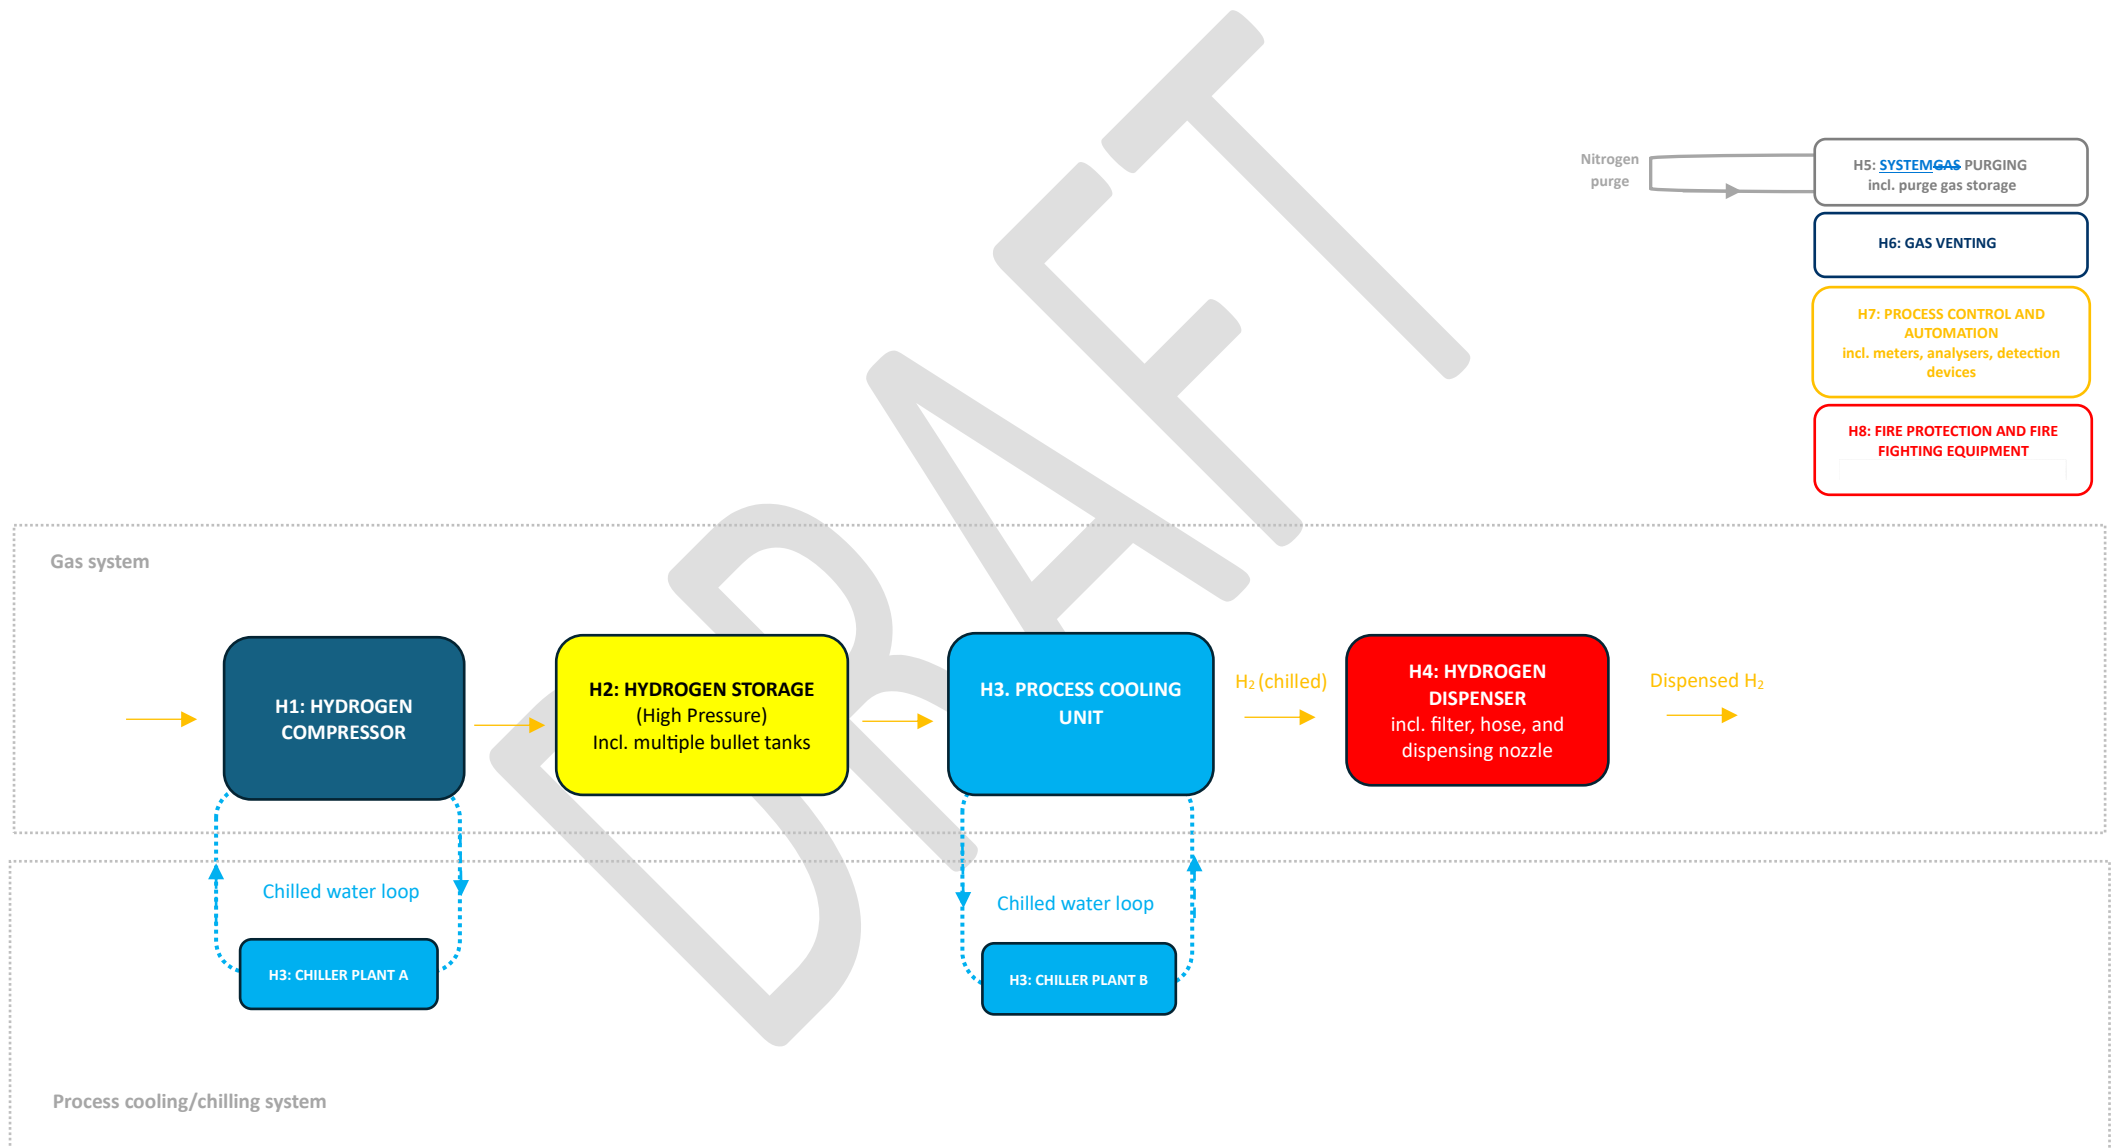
DRAFT

Nitrogen purge

H5: SYSTEMGAS PURGING
incl. purge gas storage

H6: GAS VENTING

H7: PROCESS CONTROL AND AUTOMATION
incl. meters, analysers, detection devices

H8: FIRE PROTECTION AND FIRE FIGHTING EQUIPMENT

Gas system

H1: HYDROGEN COMPRESSOR

H2: HYDROGEN STORAGE
(High Pressure)
Incl. multiple bullet tanks

H3. PROCESS COOLING UNIT

$H_2$ (chilled)

H4: HYDROGEN DISPENSER
incl. filter, hose, and dispensing nozzle

Dispensed $H_2$

Chilled water loop

H3: CHILLER PLANT A

Chilled water loop

H3: CHILLER PLANT B

Process cooling/chilling system